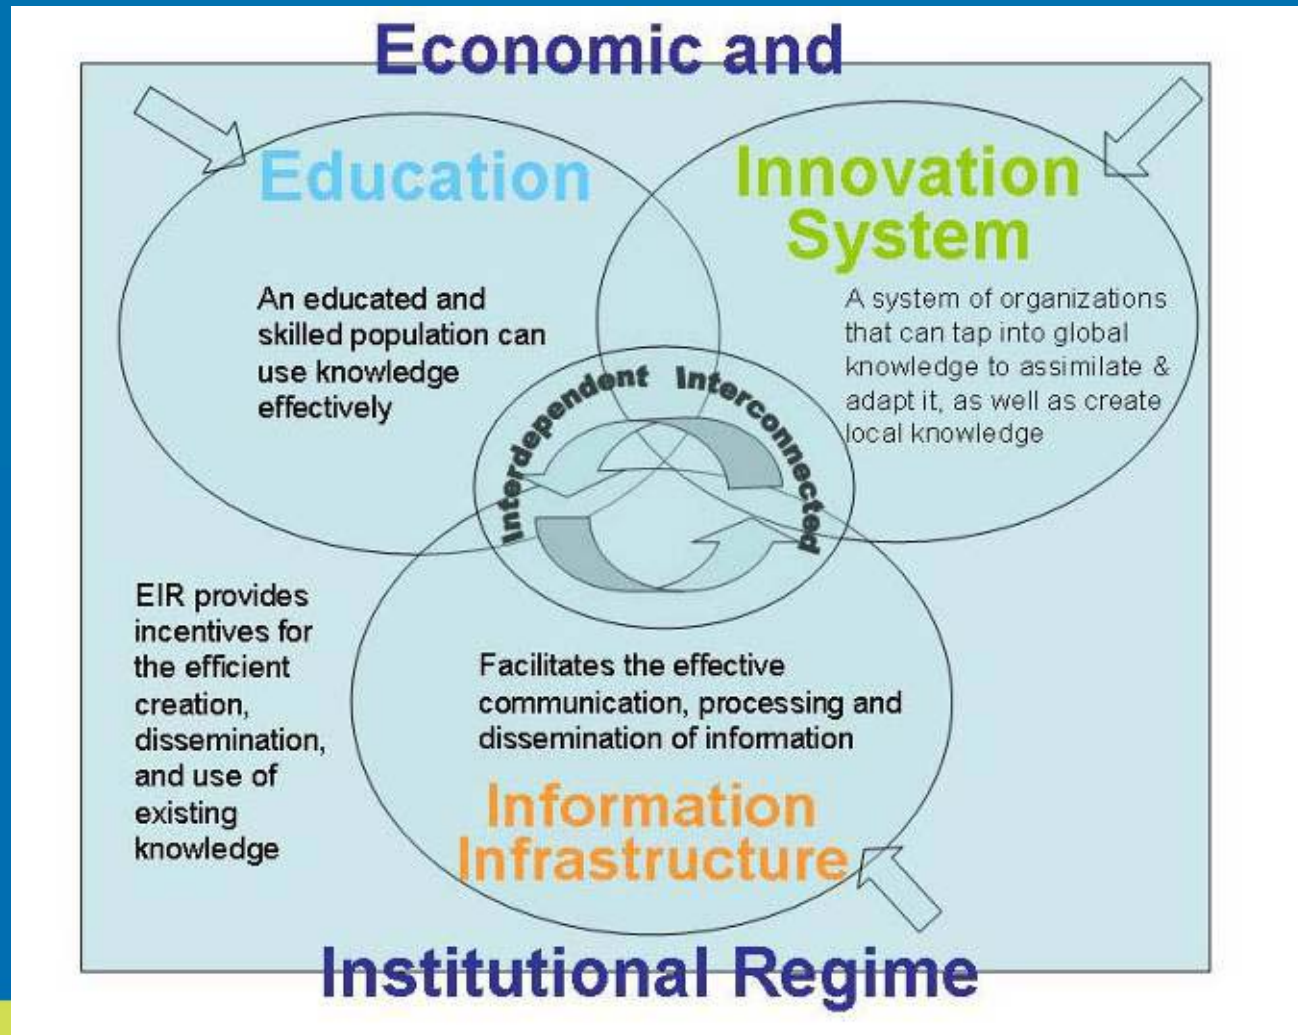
Economic and

Education

An educated and skilled population can use knowledge effectively

Innovation System

A system of organizations that can tap into global knowledge to assimilate & adapt it, as well as create local knowledge

Interdependent

Interconnected

EIR provides incentives for the efficient creation, dissemination, and use of existing knowledge

Facilitates the effective communication, processing and dissemination of information

Information Infrastructure

Institutional Regime